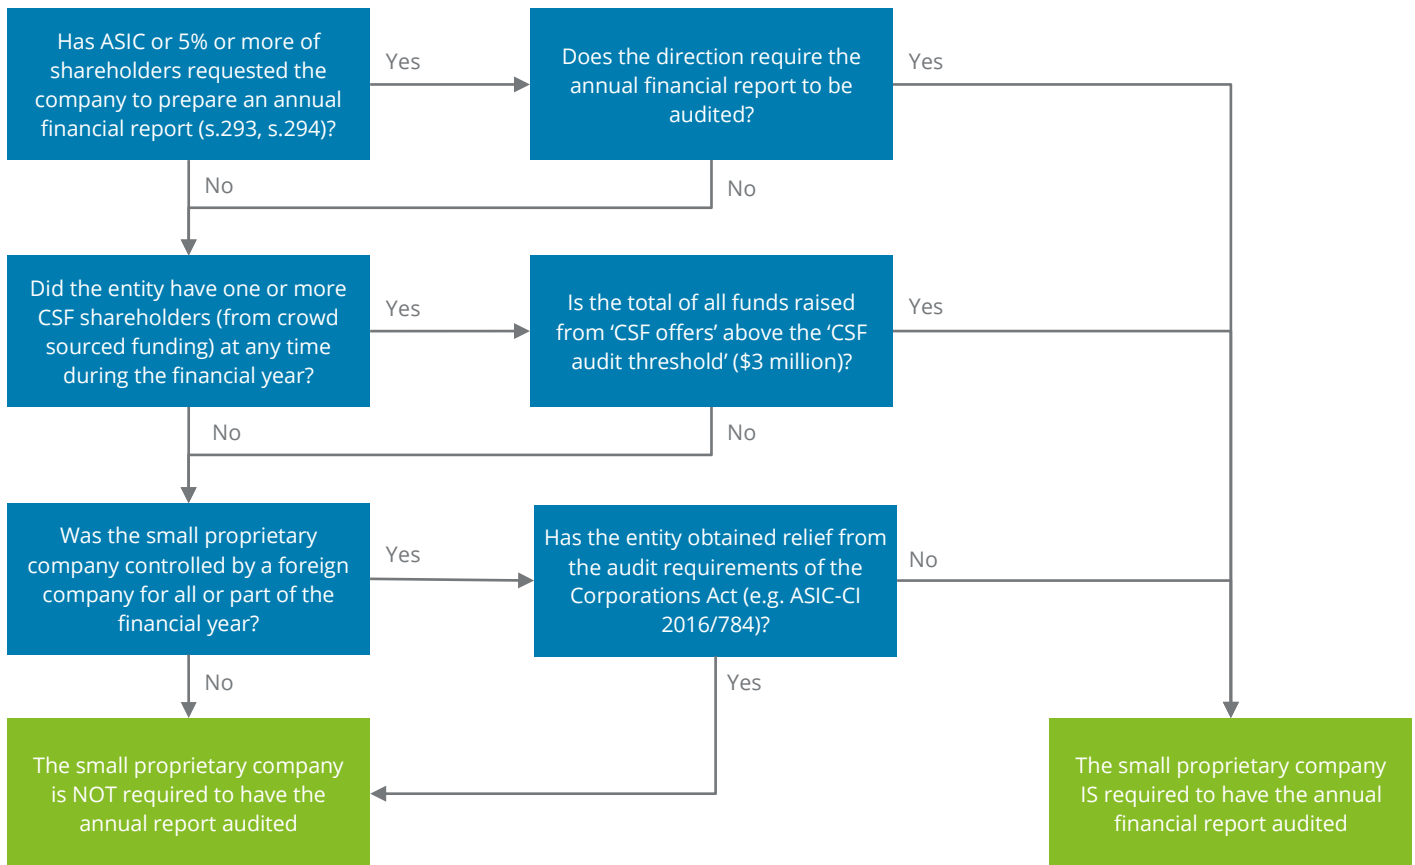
Has ASIC or 5% or more of shareholders requested the company to prepare an annual financial report (s.293, s.294)?

Yes

Does the direction require the annual financial report to be audited?

Yes

No

No

Did the entity have one or more CSF shareholders (from crowd sourced funding) at any time during the financial year?

Yes

Is the total of all funds raised from 'CSF offers' above the 'CSF audit threshold' ($3 million)?

Yes

No

No

Was the small proprietary company controlled by a foreign company for all or part of the financial year?

Yes

Has the entity obtained relief from the audit requirements of the Corporations Act (e.g. ASIC-CI 2016/784)?

No

No

Yes

The small proprietary company is NOT required to have the annual report audited

The small proprietary company IS required to have the annual financial report audited